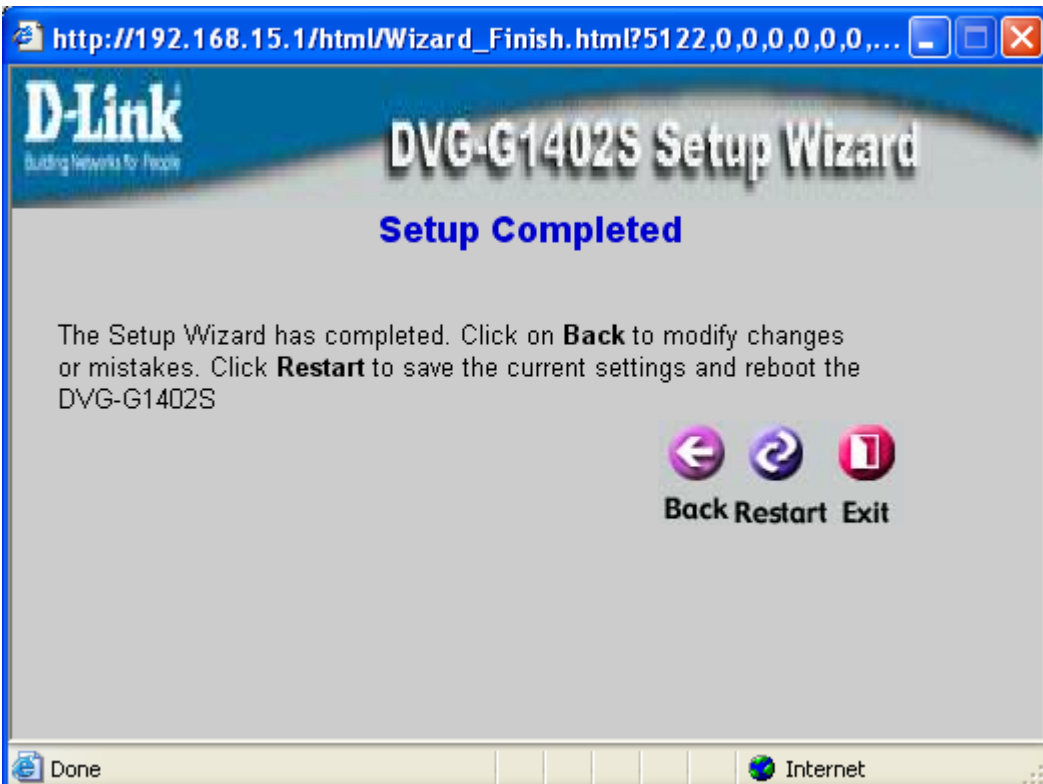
http://192.168.15.1/html/Wizard_Finish.html?5122,0,0,0,0,0,0,...

D-Link
Building Networks for People

DVG-G1402S Setup Wizard

Setup Completed

The Setup Wizard has completed. Click on **Back** to modify changes or mistakes. Click **Restart** to save the current settings and reboot the DVG-G1402S

Back Restart Exit

Done

Internet